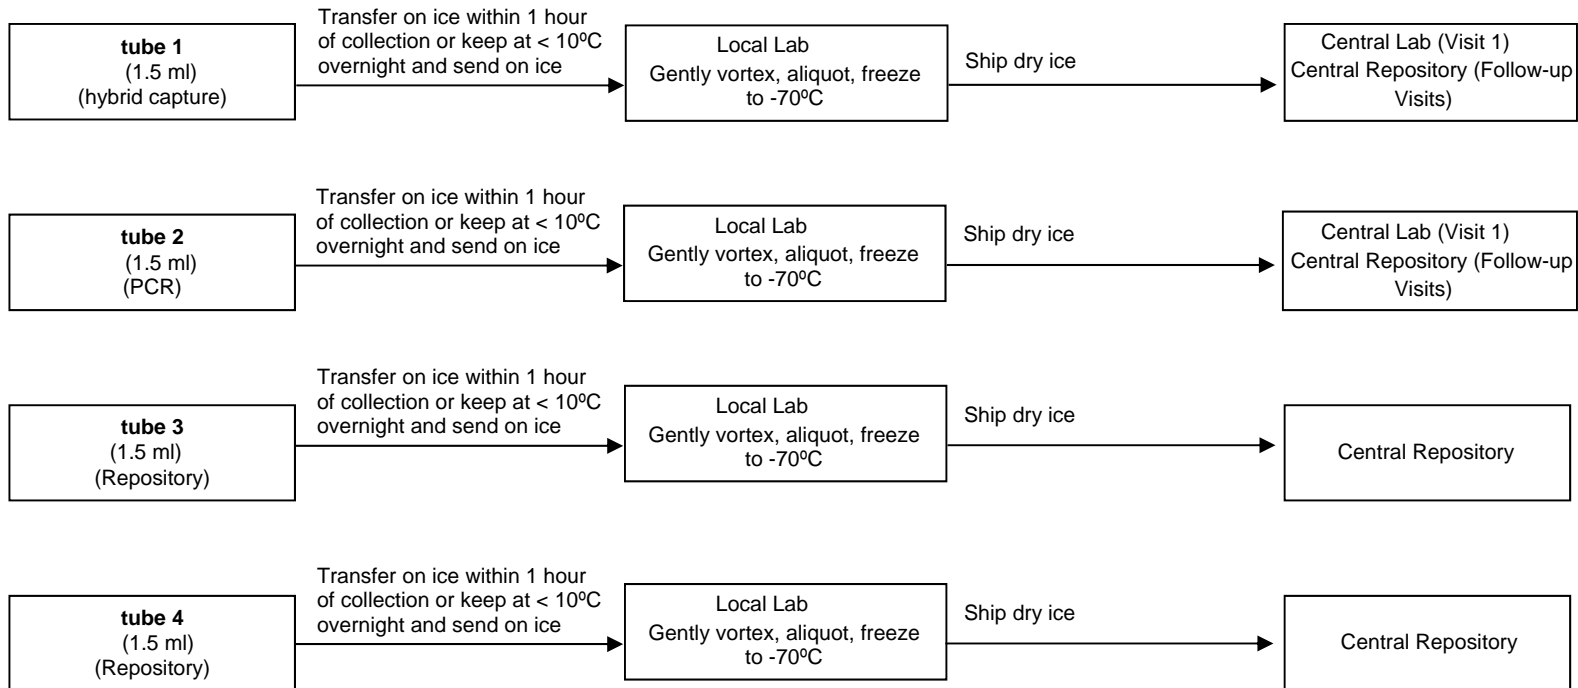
**tube 1**
(1.5 ml)
(hybrid capture)

Transfer on ice within 1 hour of collection or keep at < 10ºC overnight and send on ice

Local Lab
Gently vortex, aliquot, freeze to -70ºC

Ship dry ice

Central Lab (Visit 1)
Central Repository (Follow-up Visits)

**tube 2**
(1.5 ml)
(PCR)

Transfer on ice within 1 hour of collection or keep at < 10ºC overnight and send on ice

Local Lab
Gently vortex, aliquot, freeze to -70ºC

Ship dry ice

Central Lab (Visit 1)
Central Repository (Follow-up Visits)

**tube 3**
(1.5 ml)
(Repository)

Transfer on ice within 1 hour of collection or keep at < 10ºC overnight and send on ice

Local Lab
Gently vortex, aliquot, freeze to -70ºC

Ship dry ice

Central Repository

**tube 4**
(1.5 ml)
(Repository)

Transfer on ice within 1 hour of collection or keep at < 10ºC overnight and send on ice

Local Lab
Gently vortex, aliquot, freeze to -70ºC

Ship dry ice

Central Repository